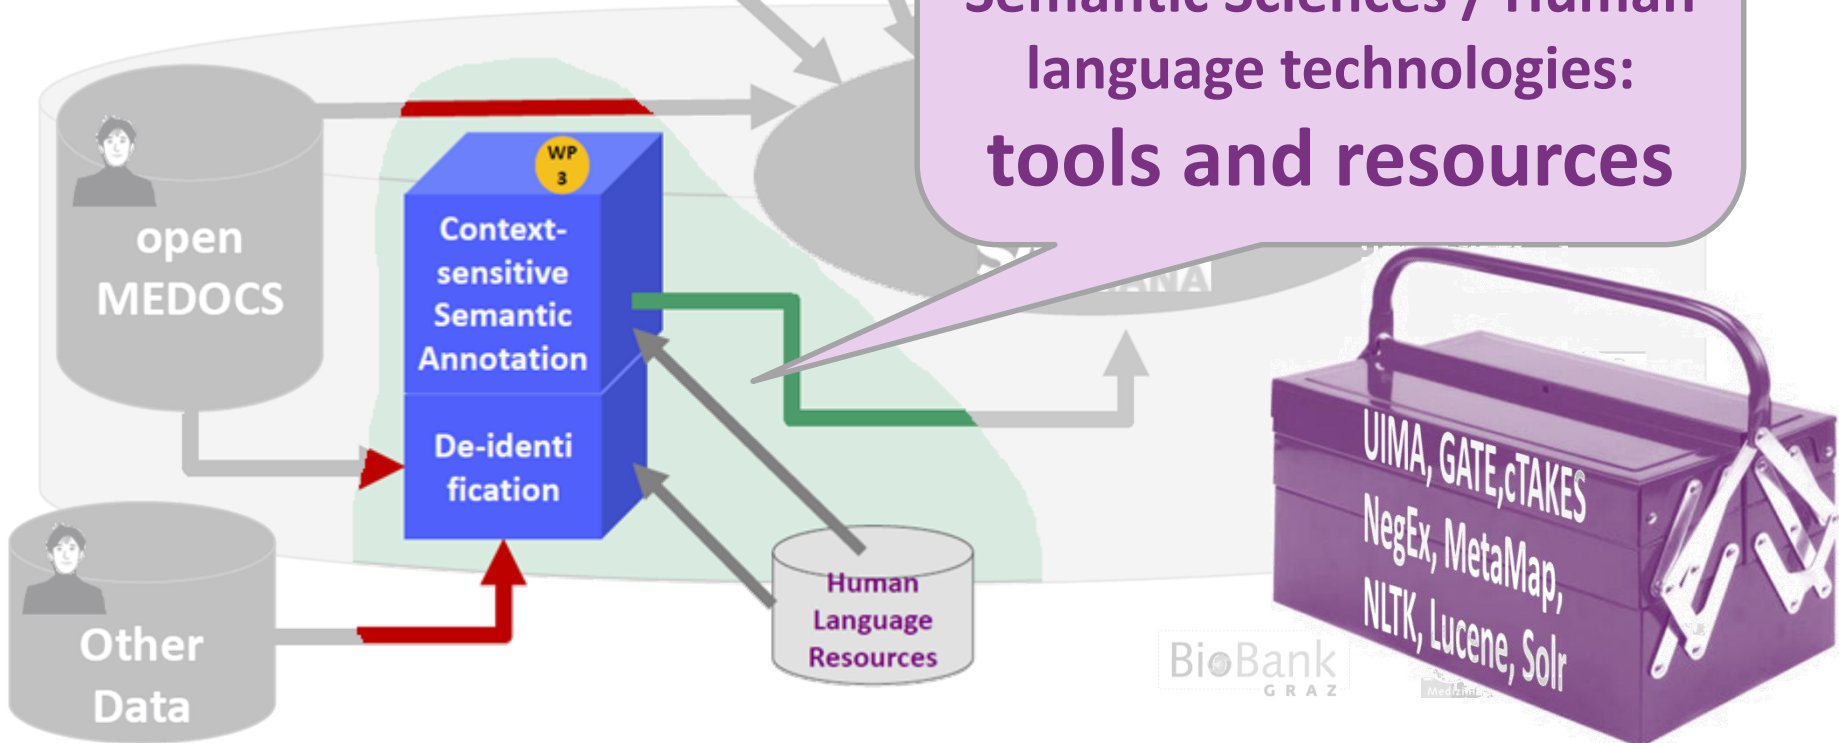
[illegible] language technologies: tools and resources

open MEDOCS

WP 3

Context-sensitive Semantic Annotation

De-identification

Other Data

Human Language Resources

UIMA, GATE,cTAKES
NegEx, MetaMap,
NLTK, Lucene, Solr

BioBank GRAZ